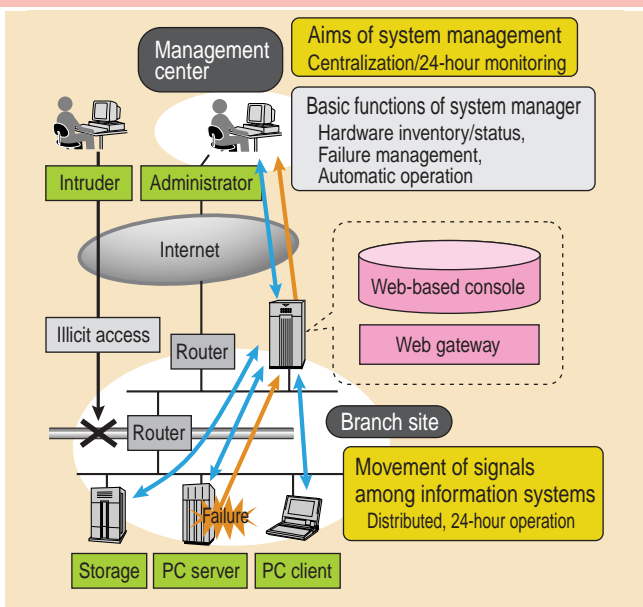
Management center

Aims of system management
Centralization/24-hour monitoring

Basic functions of system manager
Hardware inventory/status,
Failure management,
Automatic operation

Intruder

Administrator

Internet

Web-based console

Web gateway

Illicit access

Router

Router

Branch site

Movement of signals among information systems
Distributed, 24-hour operation

Failure

Storage

PC server

PC client